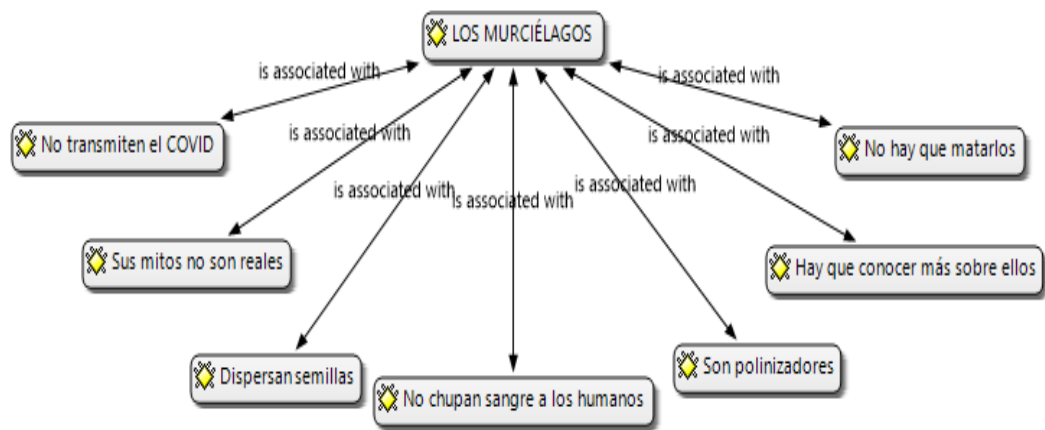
LOS MURCIÉLAGOS

is associated with
No transmiten el COVID

is associated with
Sus mitos no son reales

is associated with
Dispersan semillas

is associated with
No chupan sangre a los humanos

is associated with
Son polinizadores

is associated with
Hay que conocer más sobre ellos

is associated with
No hay que matarlos